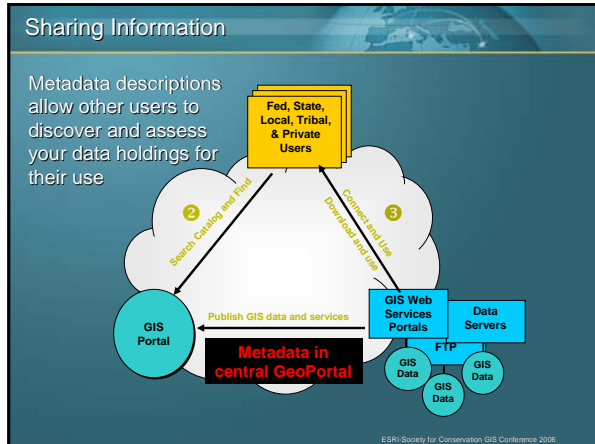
Sharing Information

Metadata descriptions allow other users to discover and assess your data holdings for their use

Fed, State, Local, Tribal, & Private Users

❷

Search Catalog and Find

❸

Connect and Use

Download and use

GIS Portal

Publish GIS data and services

GIS Web Services Portals

Data Servers

FTP

Metadata in central GeoPortal

GIS Data

GIS Data

GIS Data

ESRI-Society for Conservation GIS Conference 2006